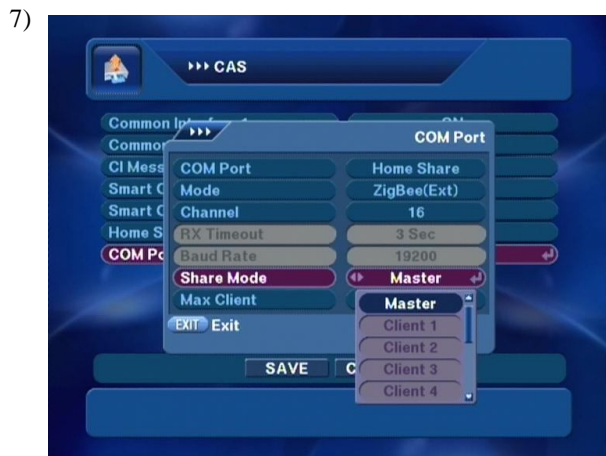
7)

››› CAS

Common In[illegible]

Common

CI Mess

Smart C

Smart C

Home S

COM Po

ON

›››

COM Port

| COM Port | Home Share |
|---|---|
| Mode | ZigBee(Ext) |
| Channel | 16 |
| RX Timeout | 3 Sec |
| Baud Rate | 19200 |
| Share Mode | Master |
| Max Client | |

EXIT Exit

Master

Client 1

Client 2

Client 3

Client 4

SAVE

C